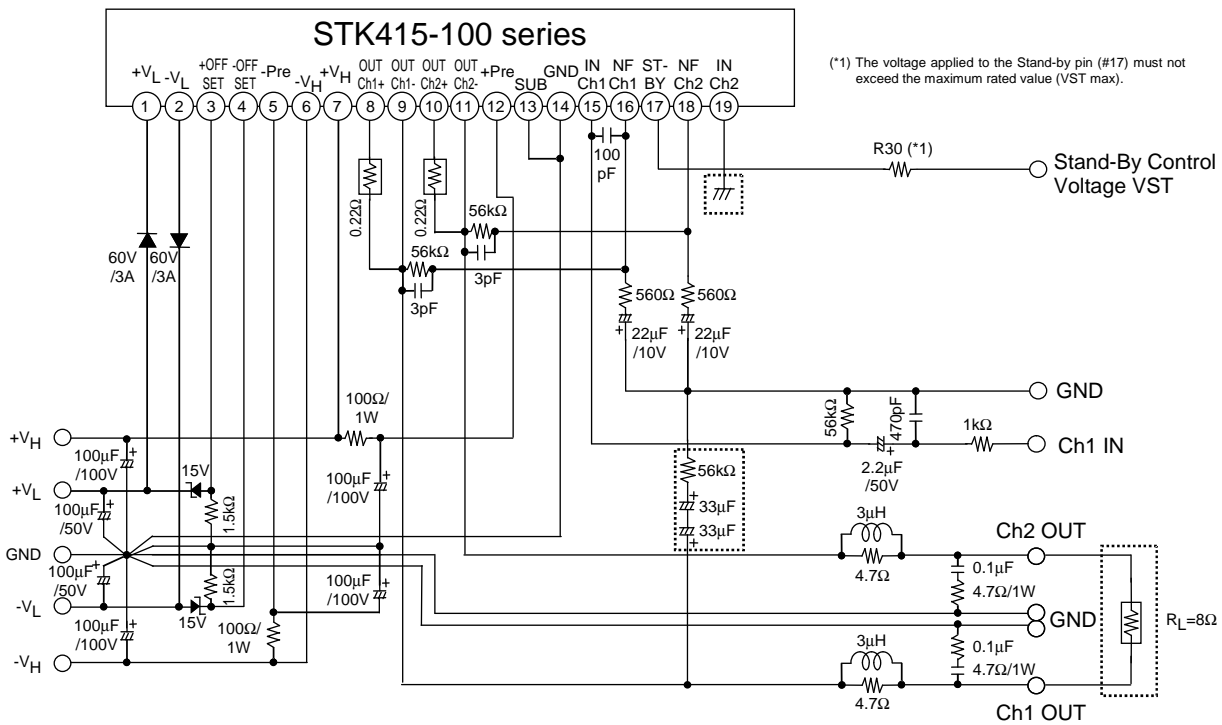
STK415-100 series

$+V_L$ $-V_L$ +OFF SET -OFF SET -Pre $-V_H$ $+V_H$ OUT Ch1+ OUT Ch1- OUT Ch2+ OUT Ch2- +Pre SUB GND IN Ch1 NF Ch1 ST-BY NF Ch2 IN Ch2

1 2 3 4 5 6 7 8 9 10 11 12 13 14 15 16 17 18 19

(*1) The voltage applied to the Stand-by pin (#17) must not exceed the maximum rated value (VST max).

100 pF

R30 (*1)

Stand-By Control Voltage VST

0.22Ω 0.22Ω 56kΩ 56kΩ 3pF 3pF

60V /3A 60V /3A

560Ω 560Ω 22µF /10V 22µF /10V

GND

100Ω/ 1W

56kΩ 470pF 1kΩ

$+V_H$ 100µF /100V

Ch1 IN

2.2µF /50V

$+V_L$ 15V 100µF /100V 1.5kΩ 100µF /50V

56kΩ 33µF 33µF

3µH

Ch2 OUT

GND 100µF /50V

4.7Ω 0.1µF 4.7Ω/1W

100µF /100V 1.5kΩ

$-V_L$ 15V

GND $R_L$=8Ω

100µF /100V 100Ω/ 1W

3µH 0.1µF 4.7Ω/1W

$-V_H$

4.7Ω

Ch1 OUT